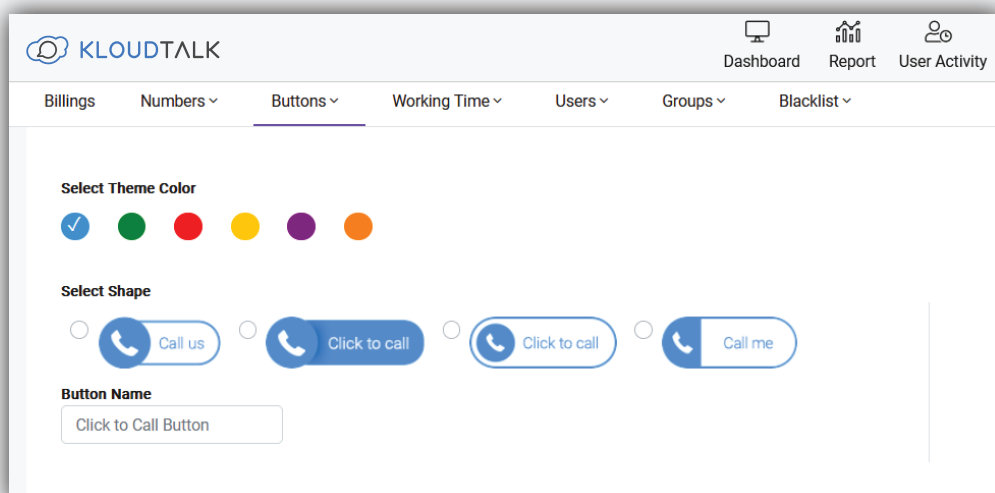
KLOUDTALK

Dashboard Report User Activity

Billings Numbers Buttons Working Time Users Groups Blacklist

Select Theme Color

Select Shape

Call us

Click to call

Click to call

Call me

Button Name

Click to Call Button